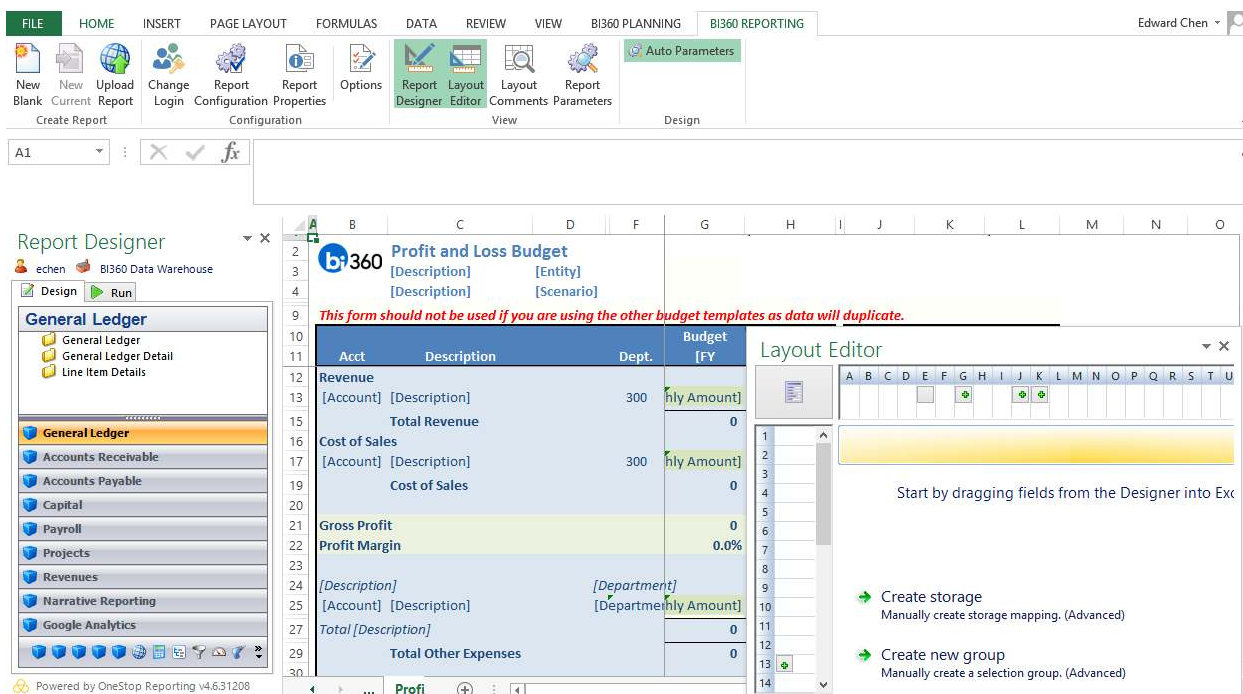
FILE HOME INSERT PAGE LAYOUT FORMULAS DATA REVIEW VIEW BI360 PLANNING BI360 REPORTING Edward Chen

New Blank New Current Upload Report Change Login Report Configuration Report Properties Options Report Designer Layout Editor Layout Comments Report Parameters Auto Parameters

Create Report Configuration View Design

A1 $fx$

Report Designer
echen BI360 Data Warehouse
Design Run

General Ledger
General Ledger
General Ledger Detail
Line Item Details

General Ledger
Accounts Receivable
Accounts Payable
Capital
Payroll
Projects
Revenues
Narrative Reporting
Google Analytics

Powered by OneStop Reporting v4.6.31208

| | A | B | C | D | F | G |
|---|---|---|---|---|---|---|
| 2 | | bi360 | Profit and Loss Budget | | | |
| 3 | | | [Description] | [Entity] | | |
| 4 | | | [Description] | [Scenario] | | |
| 9 | | This form should not be used if you are using the other budget templates as data will duplicate. | | | | |
| 10 | | | | | | Budget |
| 11 | | Acct | Description | | Dept. | [FY |
| 12 | | Revenue | | | | |
| 13 | | [Account] | [Description] | | 300 | hly Amount] |
| 15 | | | Total Revenue | | | 0 |
| 16 | | Cost of Sales | | | | |
| 17 | | [Account] | [Description] | | 300 | hly Amount] |
| 19 | | | Cost of Sales | | | 0 |
| 20 | | | | | | |
| 21 | | Gross Profit | | | | 0 |
| 22 | | Profit Margin | | | | 0.0% |
| 23 | | | | | | |
| 24 | | [Description] | | [Department] | | |
| 25 | | [Account] | [Description] | | [Departme | hly Amount] |
| 27 | | Total [Description] | | | | 0 |
| 29 | | | Total Other Expenses | | | 0 |
| 30 | | | | | | |

H I J K L M N O

Profi

Layout Editor
A B C D E F G H I J K L M N O P Q R S T U
1 2 3 4 5 6 7 8 9 10 11 12 13 14

Start by dragging fields from the Designer into Exc

Create storage
Manually create storage mapping. (Advanced)

Create new group
Manually create a selection group. (Advanced)